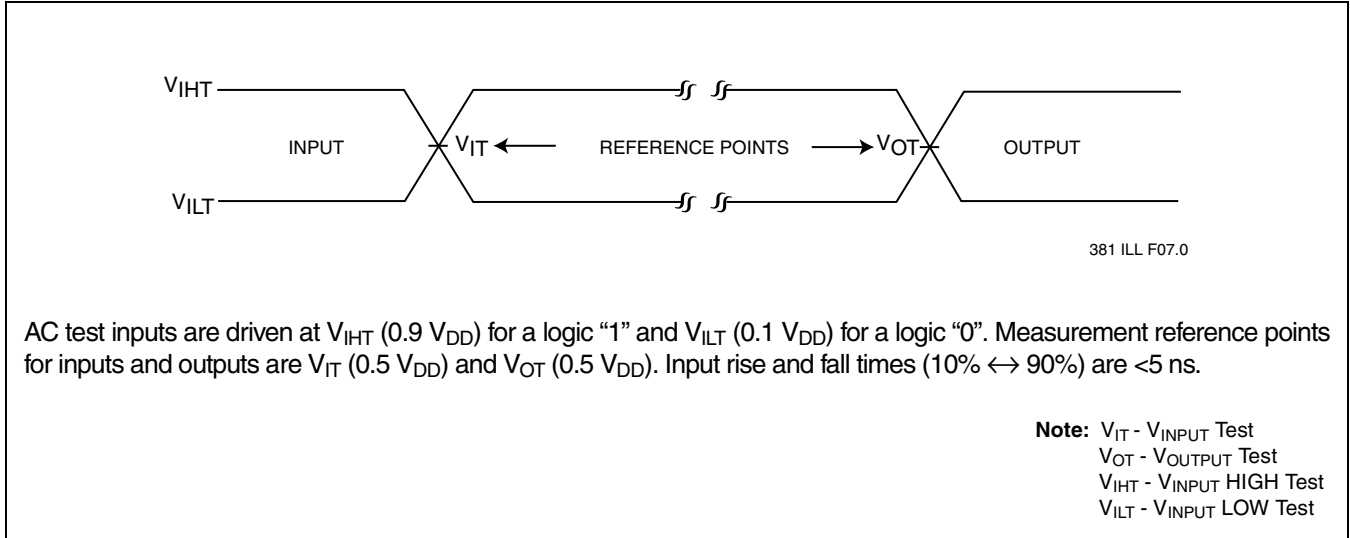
$V_{IHT}$

INPUT

$V_{IT}$

REFERENCE POINTS

$V_{OT}$

OUTPUT

$V_{ILT}$

381 ILL F07.0

AC test inputs are driven at $V_{IHT}$ (0.9 $V_{DD}$) for a logic "1" and $V_{ILT}$ (0.1 $V_{DD}$) for a logic "0". Measurement reference points for inputs and outputs are $V_{IT}$ (0.5 $V_{DD}$) and $V_{OT}$ (0.5 $V_{DD}$). Input rise and fall times (10% $\leftrightarrow$ 90%) are <5 ns.

**Note:** $V_{IT}$ - $V_{INPUT}$ Test
$V_{OT}$ - $V_{OUTPUT}$ Test
$V_{IHT}$ - $V_{INPUT}$ HIGH Test
$V_{ILT}$ - $V_{INPUT}$ LOW Test